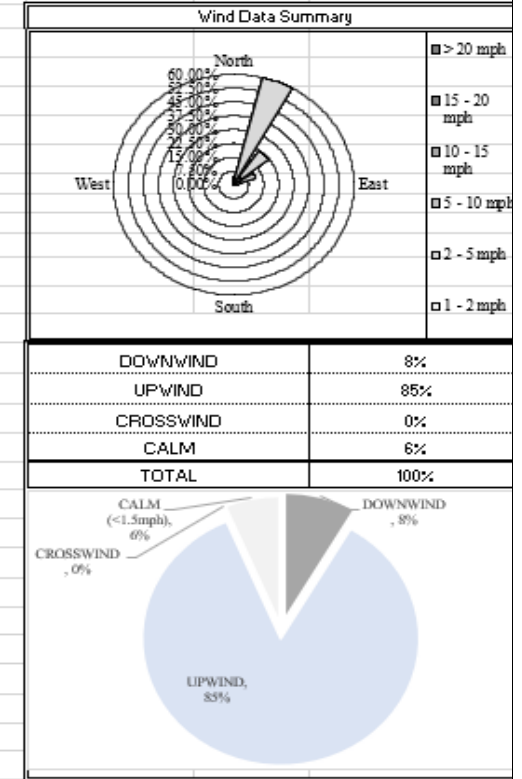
Wind Data Summary

North
60.00%
52.50%
45.00%
37.50%
30.00%
22.50%
15.00%
7.50%
0.00%
West
East
South

> 20 mph
15 - 20 mph
10 - 15 mph
5 - 10 mph
2 - 5 mph
1 - 2 mph

| DOWNWIND | 8% |
|---|---|
| UPWIND | 85% |
| CROSSWIND | 0% |
| CALM | 6% |
| TOTAL | 100% |

CALM (<1.5mph), 6%
DOWNWIND , 8%
CROSSWIND , 0%
UPWIND, 85%